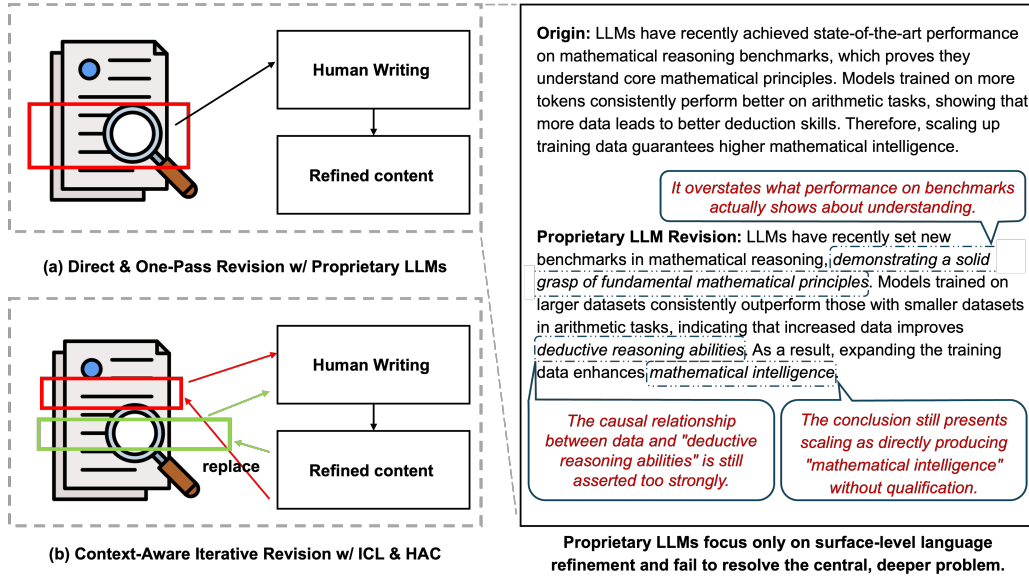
Human Writing

Refined content

(a) Direct & One-Pass Revision w/ Proprietary LLMs

Human Writing

Refined content

replace

(b) Context-Aware Iterative Revision w/ ICL & HAC

Origin: LLMs have recently achieved state-of-the-art performance on mathematical reasoning benchmarks, which proves they understand core mathematical principles. Models trained on more tokens consistently perform better on arithmetic tasks, showing that more data leads to better deduction skills. Therefore, scaling up training data guarantees higher mathematical intelligence.

It overstates what performance on benchmarks actually shows about understanding.

Proprietary LLM Revision: LLMs have recently set new benchmarks in mathematical reasoning, demonstrating a solid grasp of fundamental mathematical principles. Models trained on larger datasets consistently outperform those with smaller datasets in arithmetic tasks, indicating that increased data improves deductive reasoning abilities. As a result, expanding the training data enhances mathematical intelligence.

The causal relationship between data and "deductive reasoning abilities" is still asserted too strongly.

The conclusion still presents scaling as directly producing "mathematical intelligence" without qualification.

Proprietary LLMs focus only on surface-level language refinement and fail to resolve the central, deeper problem.